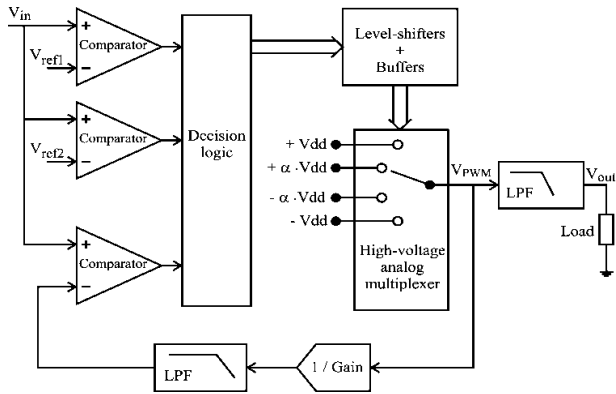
$V_{in}$

+
Comparator
−

$V_{ref1}$

+
Comparator
−

$V_{ref2}$

+
Comparator
−

Decision logic

Level-shifters + Buffers

+ Vdd
+ α · Vdd
- α · Vdd
- Vdd

High-voltage analog multiplexer

$V_{PWM}$

LPF

$V_{out}$

Load

1 / Gain

LPF